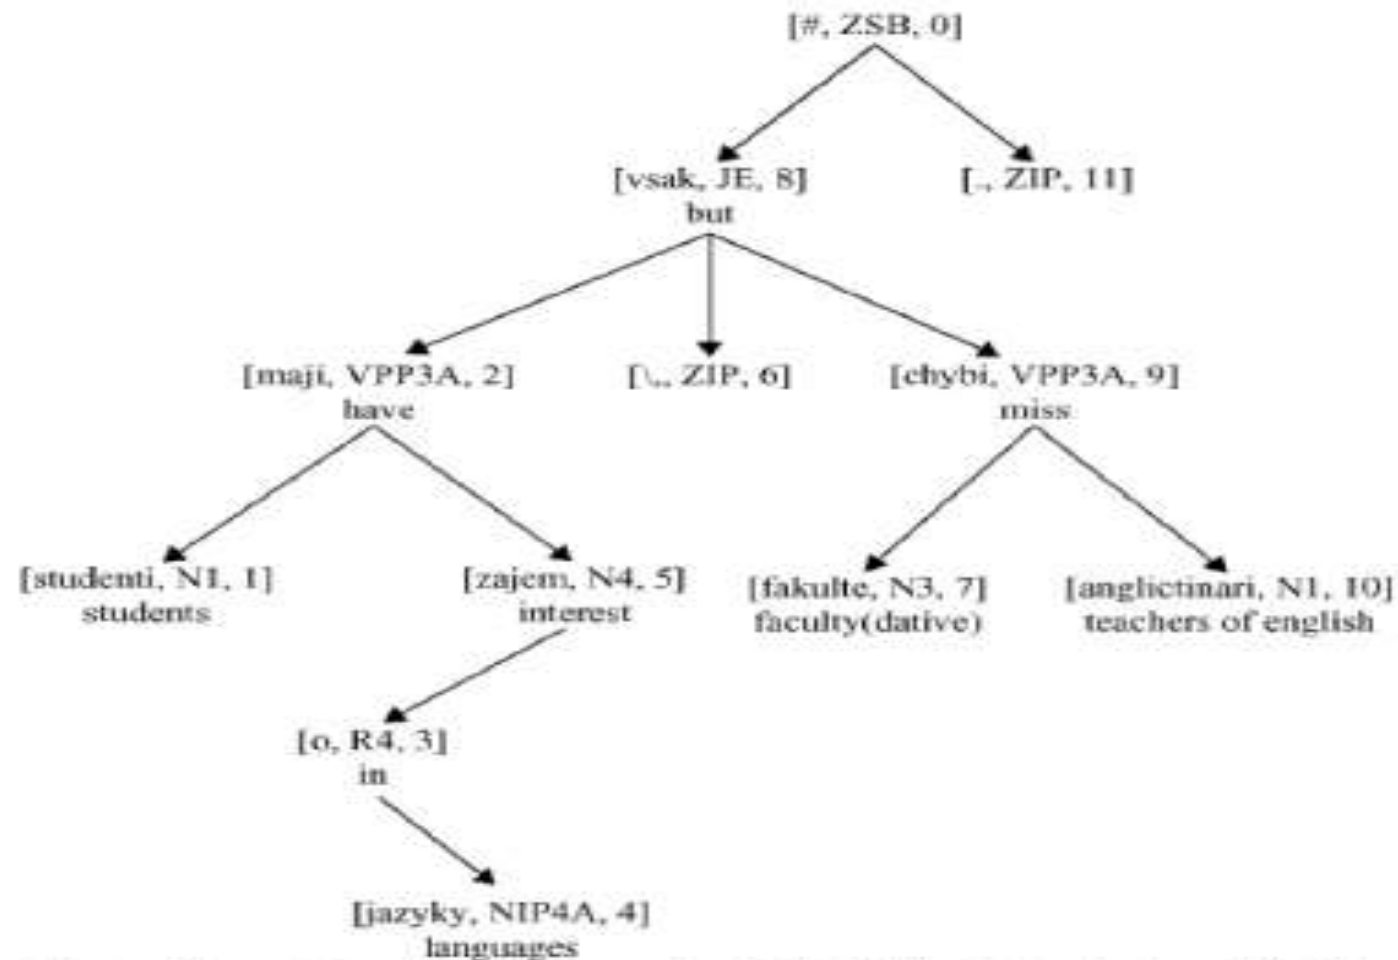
[#, ZSB, 0]

[vsak, JE, 8]
but

[., ZIP, 11]

[maji, VPP3A, 2]
have

[\,, ZIP, 6]

[chybi, VPP3A, 9]
miss

[studenti, N1, 1]
students

[zajem, N4, 5]
interest

[fakulte, N3, 7]
faculty(dative)

[anglictinari, N1, 10]
teachers of english

[o, R4, 3]
in

[jazyky, NIP4A, 4]
languages